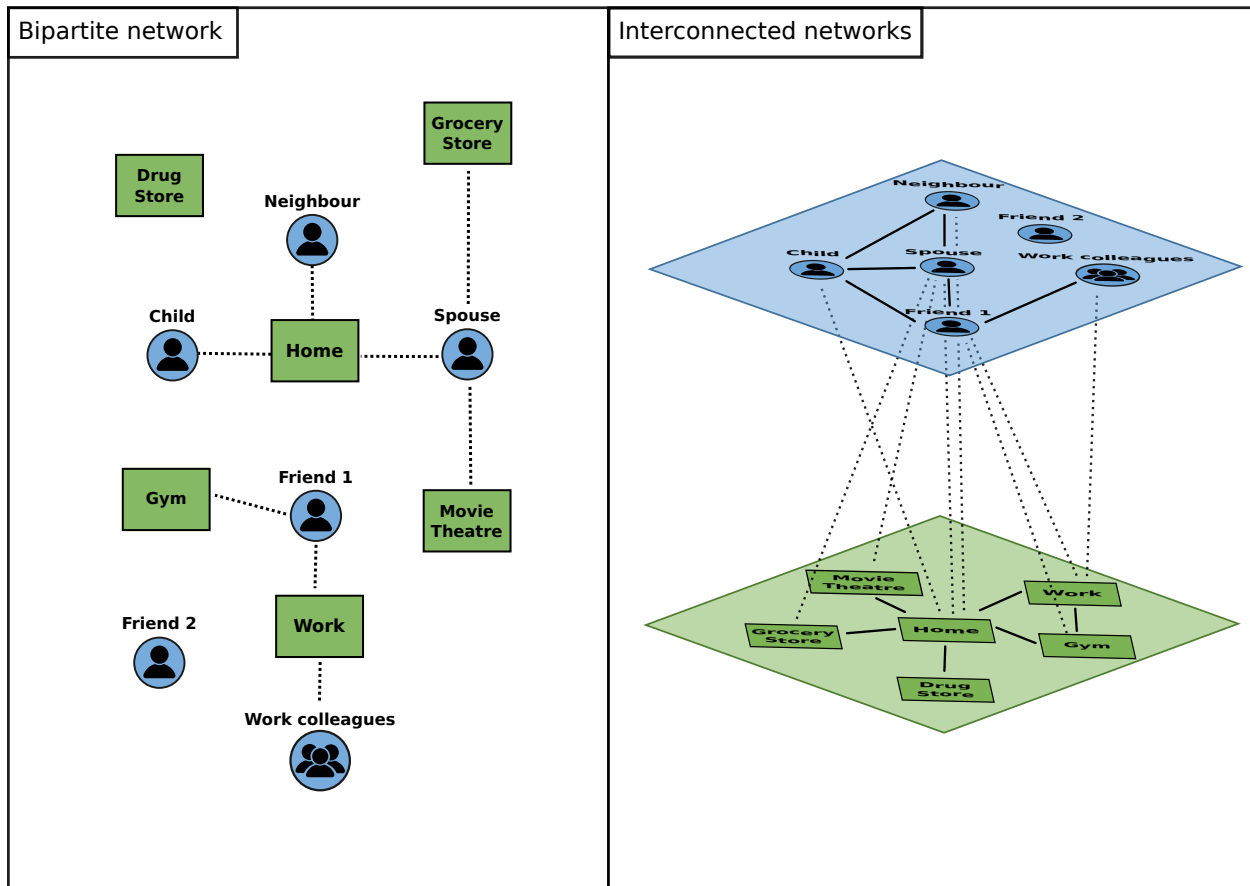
Bipartite network

Drug Store

Grocery Store

Neighbour

Child

Home

Spouse

Gym

Friend 1

Movie Theatre

Friend 2

Work

Work colleagues

Interconnected networks

Neighbour

Friend 2

Child

Spouse

Work colleagues

Friend 1

Movie Theatre

Work

Grocery Store

Home

Gym

Drug Store